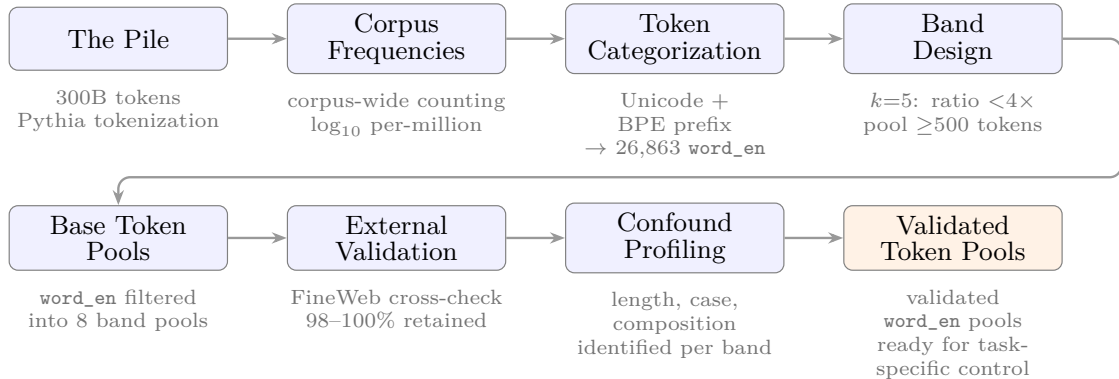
The Pile

300B tokens
Pythia tokenization

Corpus Frequencies

corpus-wide counting
$\log_{10}$ per-million

Token Categorization

Unicode +
BPE prefix
$\rightarrow$ 26,863 word_en

Band Design

$k$=5: ratio $<4\times$
pool $\geq$500 tokens

Base Token Pools

word_en filtered
into 8 band pools

External Validation

FineWeb cross-check
98–100% retained

Confound Profiling

length, case,
composition
identified per band

Validated Token Pools

validated
word_en pools
ready for task-specific control